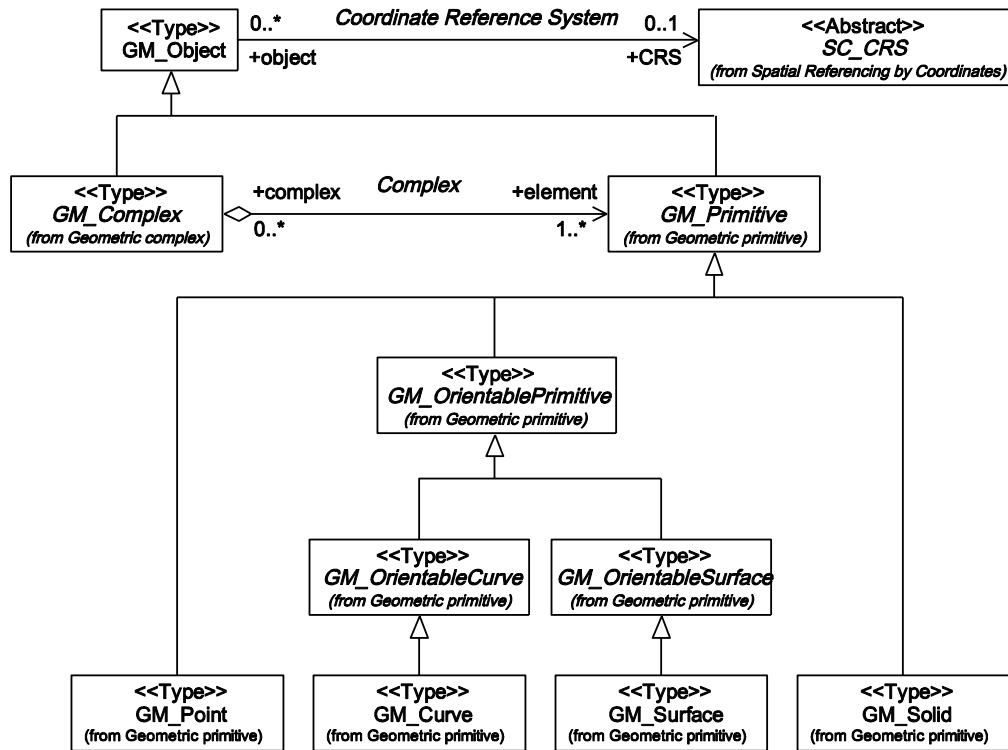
<<Type>>
GM_Object

0..*
+object

Coordinate Reference System

0..1
+CRS

<<Abstract>>
SC_CRS
(from Spatial Referencing by Coordinates)

<<Type>>
GM_Complex
(from Geometric complex)

+complex
0..*

Complex

+element
1..*

<<Type>>
GM_Primitive
(from Geometric primitive)

<<Type>>
GM_OrientablePrimitive
(from Geometric primitive)

<<Type>>
GM_OrientableCurve
(from Geometric primitive)

<<Type>>
GM_OrientableSurface
(from Geometric primitive)

<<Type>>
GM_Point
(from Geometric primitive)

<<Type>>
GM_Curve
(from Geometric primitive)

<<Type>>
GM_Surface
(from Geometric primitive)

<<Type>>
GM_Solid
(from Geometric primitive)